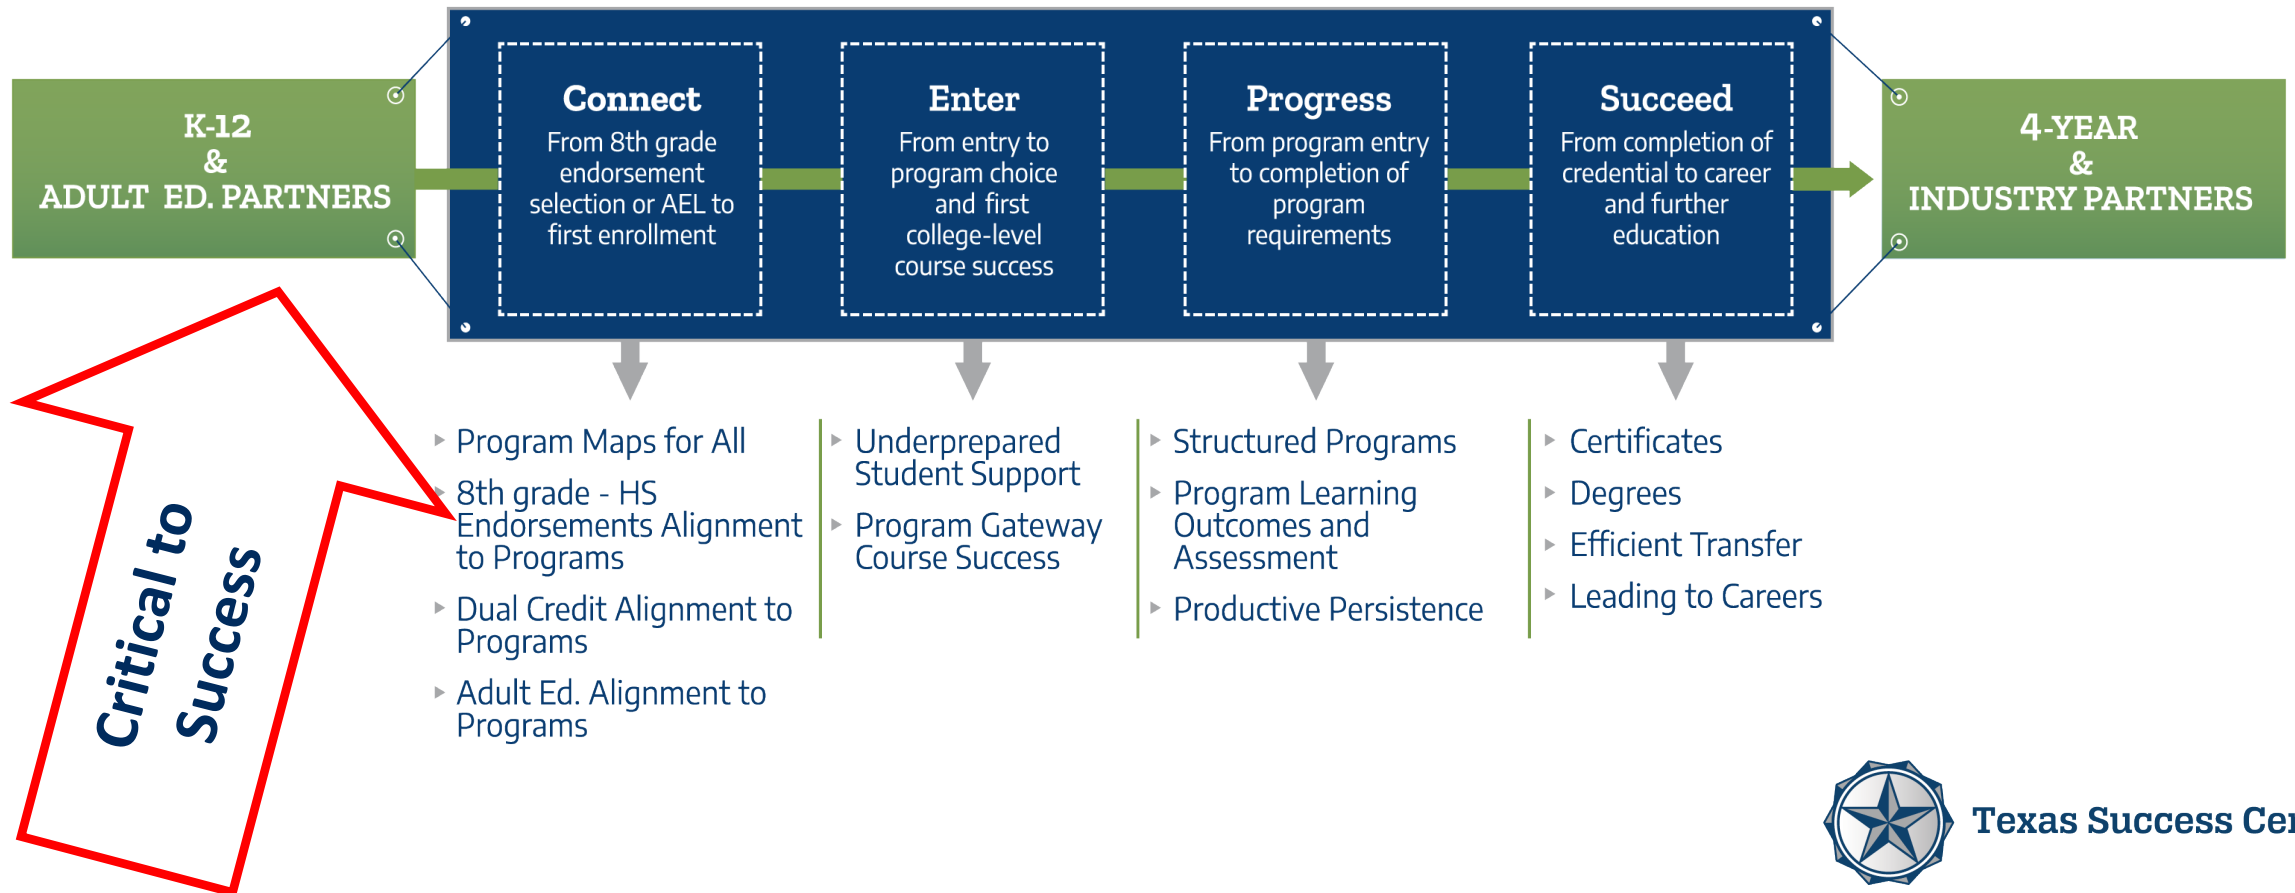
K-12
&
ADULT ED. PARTNERS

Connect
From 8th grade endorsement selection or AEL to first enrollment

Enter
From entry to program choice and first college-level course success

Progress
From program entry to completion of program requirements

Succeed
From completion of credential to career and further education

4-YEAR
&
INDUSTRY PARTNERS

Program Maps for All

8th grade - HS Endorsements Alignment to Programs

Dual Credit Alignment to Programs

Adult Ed. Alignment to Programs

Underprepared Student Support

Program Gateway Course Success

Structured Programs

Program Learning Outcomes and Assessment

Productive Persistence

Certificates

Degrees

Efficient Transfer

Leading to Careers

Critical to Success

Texas Success Ce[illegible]